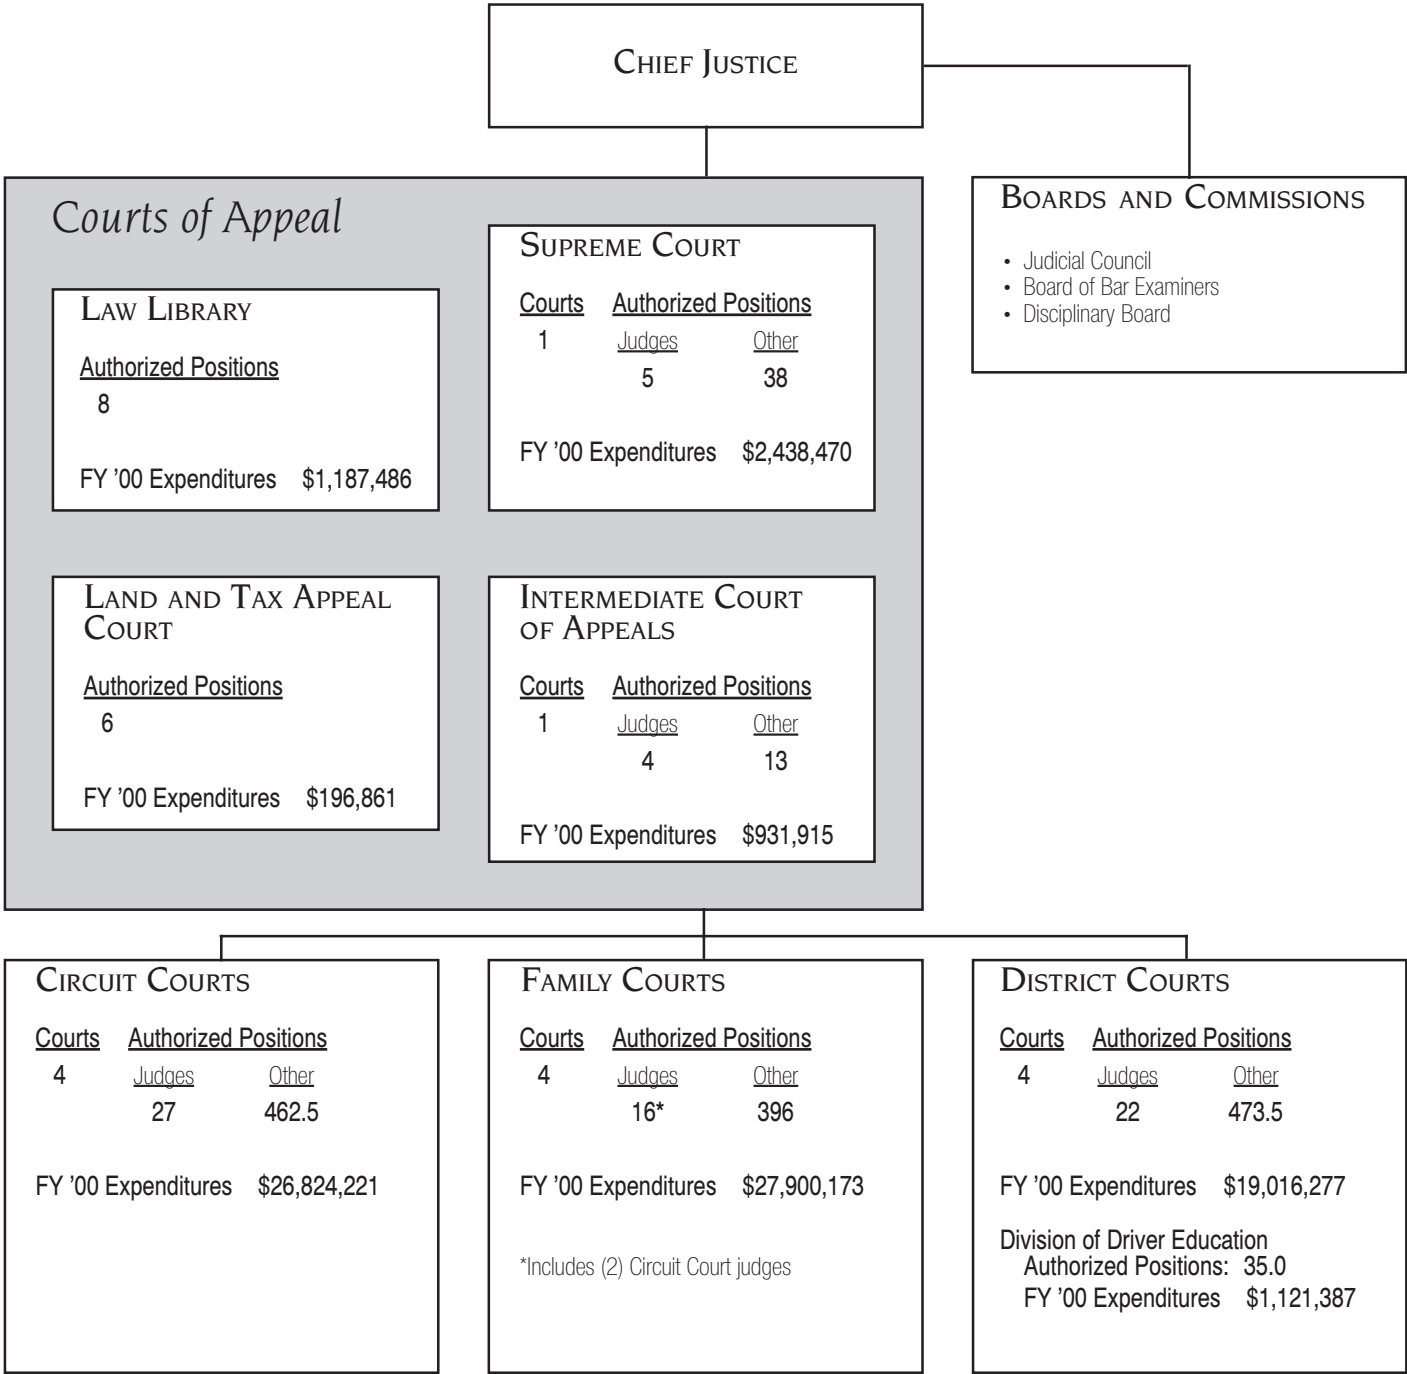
Chief Justice

Courts of Appeal

Supreme Court

Courts 1

Authorized Positions

| Judges | Other |
|---|---|
| 5 | 38 |

FY '00 Expenditures $2,438,470

Law Library

Authorized Positions
8

FY '00 Expenditures $1,187,486

Land and Tax Appeal Court

Authorized Positions
6

FY '00 Expenditures $196,861

Intermediate Court of Appeals

Courts 1

Authorized Positions

| Judges | Other |
|---|---|
| 4 | 13 |

FY '00 Expenditures $931,915

Boards and Commissions

• Judicial Council
• Board of Bar Examiners
• Disciplinary Board

Circuit Courts

Courts 4

Authorized Positions

| Judges | Other |
|---|---|
| 27 | 462.5 |

FY '00 Expenditures $26,824,221

Family Courts

Courts 4

Authorized Positions

| Judges | Other |
|---|---|
| 16* | 396 |

FY '00 Expenditures $27,900,173

*Includes (2) Circuit Court judges

District Courts

Courts 4

Authorized Positions

| Judges | Other |
|---|---|
| 22 | 473.5 |

FY '00 Expenditures $19,016,277

Division of Driver Education
Authorized Positions: 35.0
FY '00 Expenditures $1,121,387